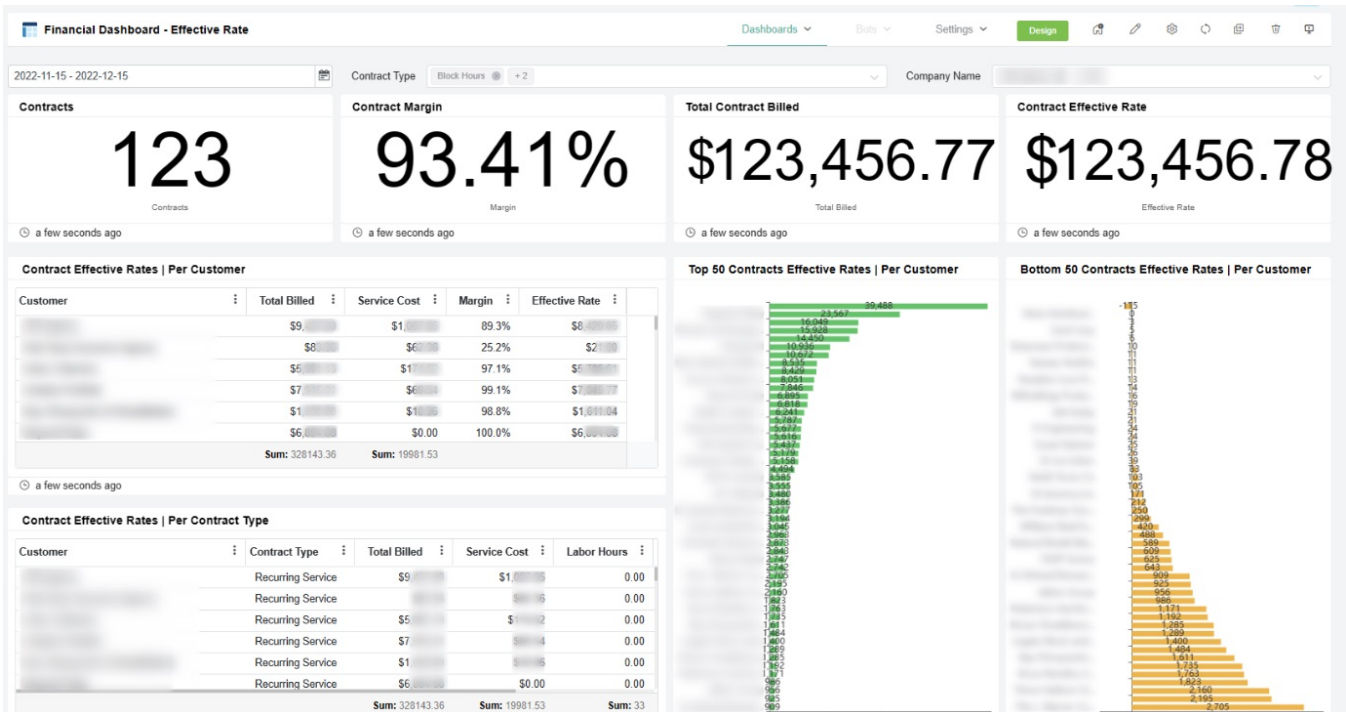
Financial Dashboard - Effective Rate

Dashboards Bots Settings Design

2022-11-15 - 2022-12-15

Contract Type Block Hours + 2

Company Name

Contracts

123

Contracts

a few seconds ago

Contract Margin

93.41%

Margin

a few seconds ago

Total Contract Billed

$123,456.77

Total Billed

a few seconds ago

Contract Effective Rate

$123,456.78

Effective Rate

a few seconds ago

Contract Effective Rates | Per Customer

| Customer | Total Billed | Service Cost | Margin | Effective Rate |
|---|---|---|---|---|
| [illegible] | $9,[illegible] | $1,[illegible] | 89.3% | $8,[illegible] |
| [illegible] | $8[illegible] | $6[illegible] | 25.2% | $2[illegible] |
| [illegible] | $5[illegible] | $1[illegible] | 97.1% | $5,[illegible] |
| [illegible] | $7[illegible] | $6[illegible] | 99.1% | $7,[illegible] |
| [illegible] | $1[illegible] | $1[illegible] | 98.8% | $1,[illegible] |
| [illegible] | $6,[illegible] | $0.00 | 100.0% | $6,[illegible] |
| | Sum: 328143.36 | Sum: 19981.53 | | |

a few seconds ago

Contract Effective Rates | Per Contract Type

| Customer | Contract Type | Total Billed | Service Cost | Labor Hours |
|---|---|---|---|---|
| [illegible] | Recurring Service | $9,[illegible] | $1,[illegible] | 0.00 |
| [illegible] | Recurring Service | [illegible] | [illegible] | 0.00 |
| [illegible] | Recurring Service | $5,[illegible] | $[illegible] | 0.00 |
| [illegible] | Recurring Service | $7,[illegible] | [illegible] | 0.00 |
| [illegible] | Recurring Service | $1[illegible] | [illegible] | 0.00 |
| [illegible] | Recurring Service | $6,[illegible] | $0.00 | 0.00 |
| | | Sum: 328143.36 | Sum: 19981.53 | Sum: 33 |

Top 50 Contracts Effective Rates | Per Customer

39,488 23,567 16,049 15,928 14,450 10,936 10,677 9,135 8,429 8,051 7,846 6,895 6,818 6,241 5,787 5,677 5,610 5,437 5,179 5,158 4,494 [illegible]

Bottom 50 Contracts Effective Rates | Per Customer

-115 0 2 5 6 10 11 11 11 13 14 16 19 21 21 24 24 25 26 39 53 103 105 171 212 250 299 420 488 589 609 625 643 909 925 956 986 1,171 1,192 1,285 1,289 1,400 1,484 1,611 1,735 1,763 1,823 2,160 2,195 2,705